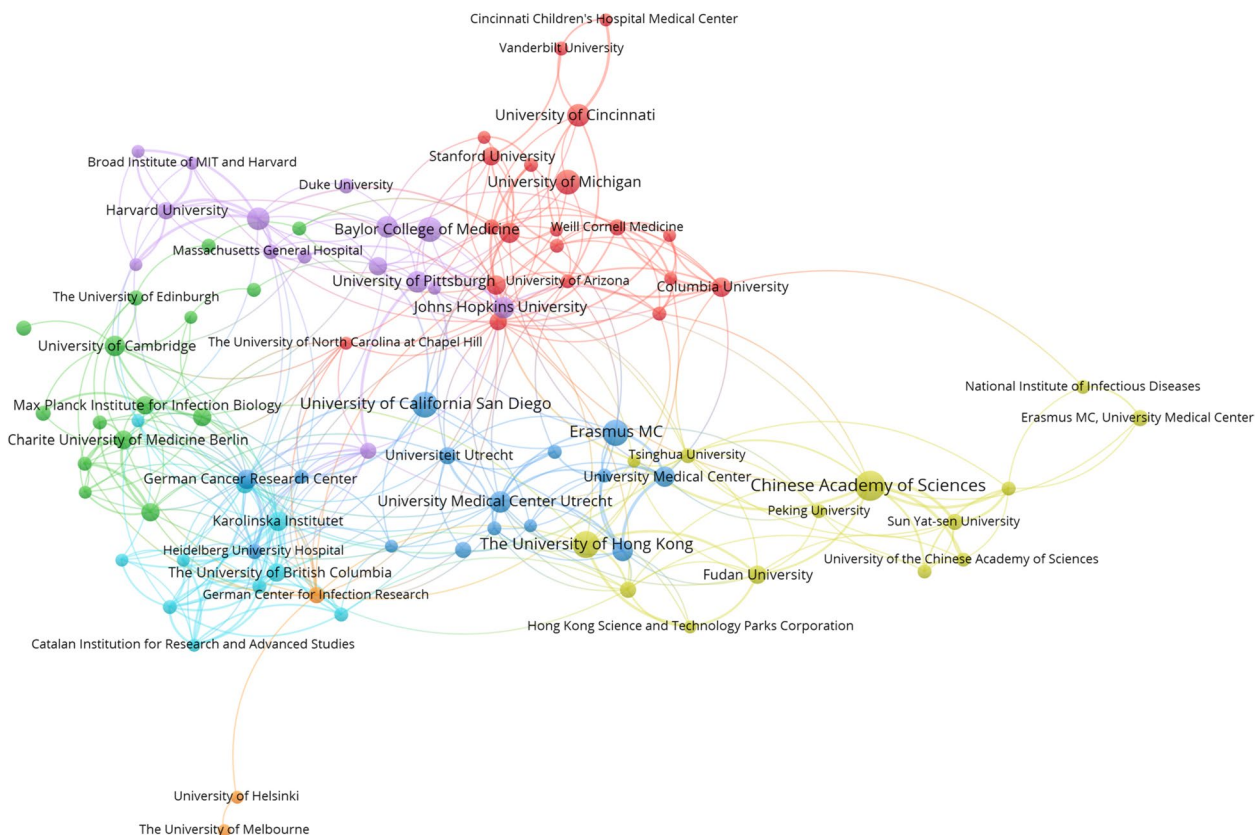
Cincinnati Children's Hospital Medical Center
Vanderbilt University
University of Cincinnati
Stanford University
University of Michigan
Broad Institute of MIT and Harvard
Duke University
Harvard University
Baylor College of Medicine
Weill Cornell Medicine
Massachusetts General Hospital
University of Pittsburgh
University of Arizona
Columbia University
The University of Edinburgh
Johns Hopkins University
University of Cambridge
The University of North Carolina at Chapel Hill
National Institute of Infectious Diseases
Max Planck Institute for Infection Biology
University of California San Diego
Erasmus MC, University Medical Center
Charite University of Medicine Berlin
Erasmus MC
Tsinghua University
Universiteit Utrecht
University Medical Center
German Cancer Research Center
Chinese Academy of Sciences
University Medical Center Utrecht
Peking University
Sun Yat-sen University
Karolinska Institutet
The University of Hong Kong
Heidelberg University Hospital
University of the Chinese Academy of Sciences
The University of British Columbia
Fudan University
German Center for Infection Research
Hong Kong Science and Technology Parks Corporation
Catalan Institution for Research and Advanced Studies
University of Helsinki
The University of Melbourne